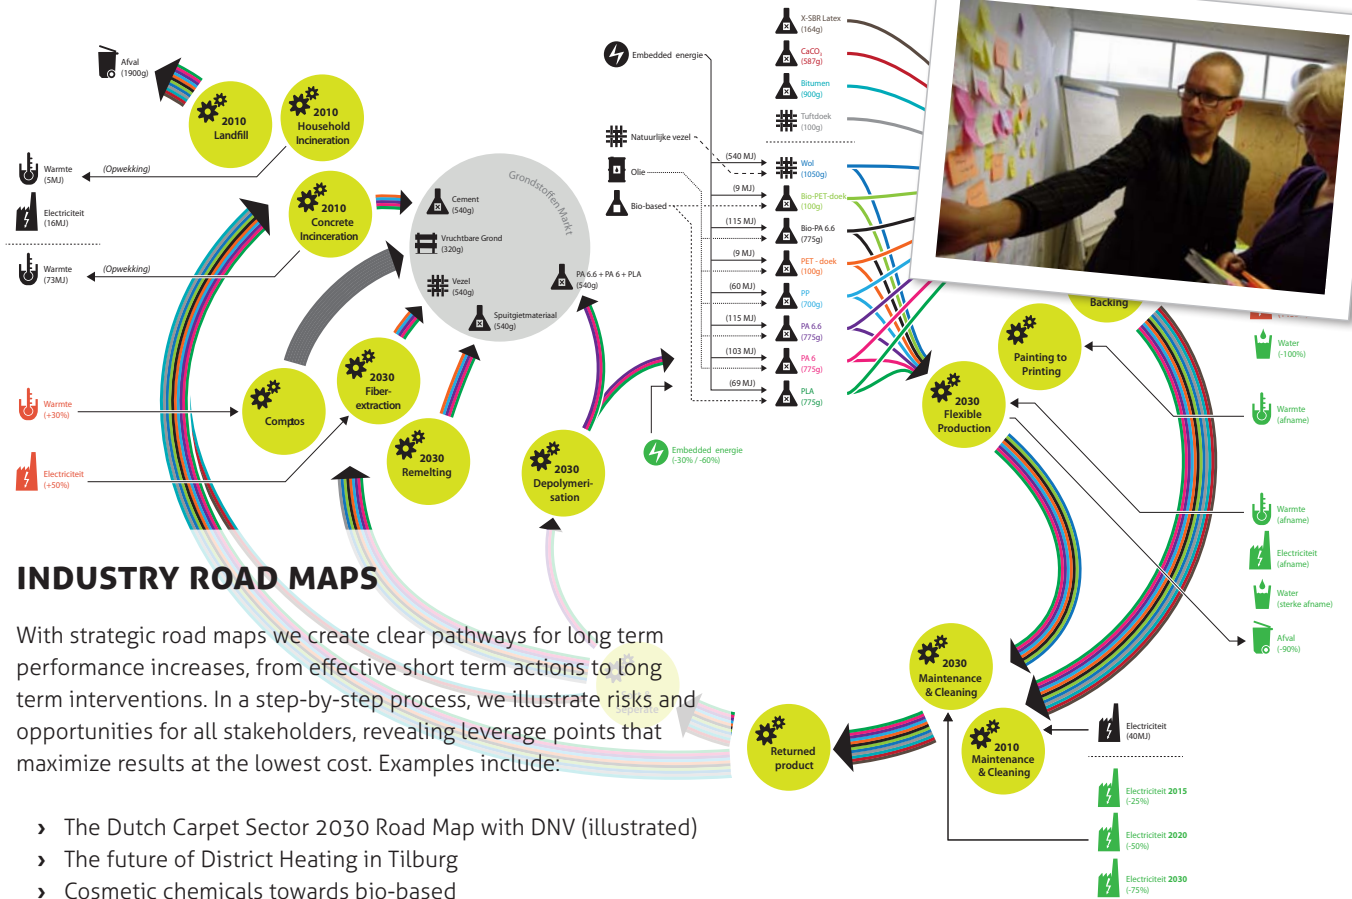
Afval
(1900g)

2010
Landfill

2010
Household
Incineration

Warmte
(5MJ)

(Opwekking)

Electriciteit
(16MJ)

2010
Concrete
Incineration

Warmte
(73MJ)

(Opwekking)

Grondstoffen Markt

Cement
(540g)

Vruchtbare Grond
(320g)

Vezel
(540g)

Spuitgietmateriaal
(540g)

PA 6.6 + PA 6 + PLA
(540g)

Warmte
(+30%)

Compost

2030
Fiber-
extraction

Electriciteit
(+50%)

2030
Remelting

2030
Depolymeri-
sation

Embedded energie

Natuurlijke vezel

Olie

Bio-based

(540 MJ)

(9 MJ)

(115 MJ)

(9 MJ)

(60 MJ)

(115 MJ)

(103 MJ)

(69 MJ)

X-SBR Latex
(164g)

$CaCO_3$
(587g)

Bitumen
(900g)

Tuftdoek
(100g)

Wol
(1050g)

Bio-PET-doek
(100g)

Bio-PA 6.6
(775g)

PET - doek
(100g)

PP
(700g)

PA 6.6
(775g)

PA 6
(775g)

PLA
(775g)

Embedded energie
(-30% / -60%)

Backing

Painting to
Printing

Water
(-100%)

Warmte
(afname)

2030
Flexible
Production

Warmte
(afname)

Electriciteit
(afname)

Water
(sterke afname)

Afval
(-90%)

2030
Maintenance
& Cleaning

Electriciteit
(40MJ)

2010
Maintenance
& Cleaning

Returned
product

Electriciteit 2015
(-25%)

Electriciteit 2020
(-50%)

Electriciteit 2030
(-75%)

INDUSTRY ROAD MAPS

With strategic road maps we create clear pathways for long term performance increases, from effective short term actions to long term interventions. In a step-by-step process, we illustrate risks and opportunities for all stakeholders, revealing leverage points that maximize results at the lowest cost. Examples include:

› The Dutch Carpet Sector 2030 Road Map with DNV (illustrated)
› The future of District Heating in Tilburg
› Cosmetic chemicals towards bio-based